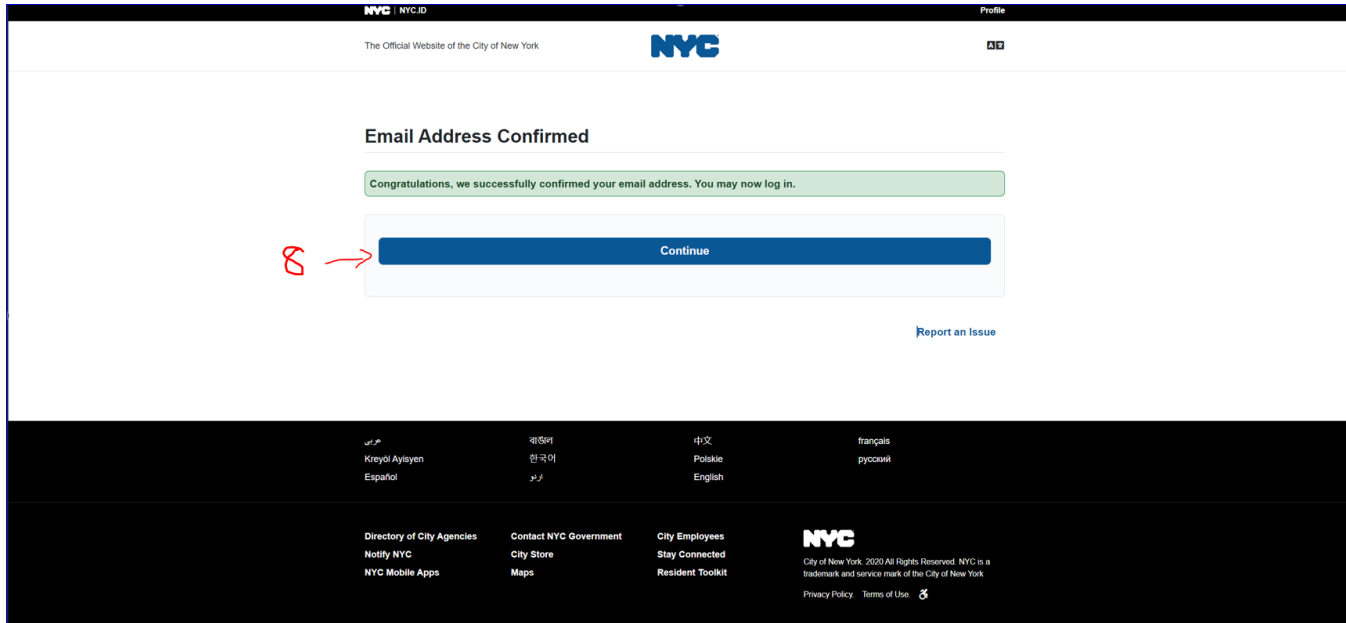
NYC | NYC.ID
Profile

The Official Website of the City of New York

NYC

Email Address Confirmed

Congratulations, we successfully confirmed your email address. You may now log in.

8

Continue

Report an Issue

عربى
বাঙালি
中文
français
Kreyòl Ayisyen
한국어
Polskie
русский
Español
اردو
English

Directory of City Agencies
Notify NYC
NYC Mobile Apps
Contact NYC Government
City Store
Maps
City Employees
Stay Connected
Resident Toolkit

NYC

City of New York. 2020 All Rights Reserved. NYC is a trademark and service mark of the City of New York

Privacy Policy. Terms of Use.